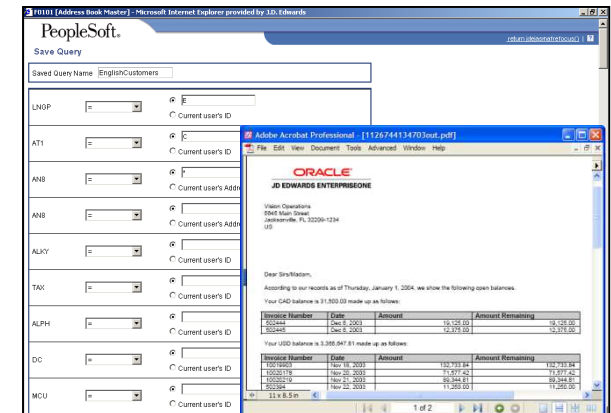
F0101 [Address Book Master] - Microsoft Internet Explorer provided by J.D. Edwards

PeopleSoft.

Save Query

return (javascript:setfocus()) | ?

Saved Query Name EnglishCustomers

LNGP = E
Current user's ID

AT1 = C
Current user's ID

AN8 = *
Current user's Addr

AN8 =
Current user's Addr

ALKY =
Current user's ID

TAX =
Current user's ID

ALPH =
Current user's ID

DC =
Current user's ID

MCU =
Current user's ID

Adobe Acrobat Professional - [1126744134703out.pdf]

File Edit View Document Tools Advanced Window Help

ORACLE
JD EDWARDS ENTERPRISEONE

Vision Operations
5645 Main Street
Jacksonville, FL 32209-1234
US

Dear Sirs/Madam,

According to our records as of Thursday, January 1, 2004, we show the following open balances.

Your CAD balance is 31,500.03 made up as follows:

| Invoice Number | Date | Amount | Amount Remaining |
|---|---|---|---|
| 502444 | Dec 6, 2003 | 19,125.03 | 19,125.00 |
| 502445 | Dec 6, 2003 | 12,375.00 | 12,375.00 |

Your USD balance is 3,356,847.81 made up as follows:

| Invoice Number | Date | Amount | Amount Remaining |
|---|---|---|---|
| 10019603 | Nov 18, 2003 | 132,733.84 | 132,733.84 |
| 10020178 | Nov 20, 2003 | 71,577.42 | 71,577.42 |
| 10020219 | Nov 21, 2003 | 89,344.61 | 89,344.61 |
| 502394 | Nov 22, 2003 | 11,250.00 | 11,250.00 |

11 x 8.5 in

1 of 2